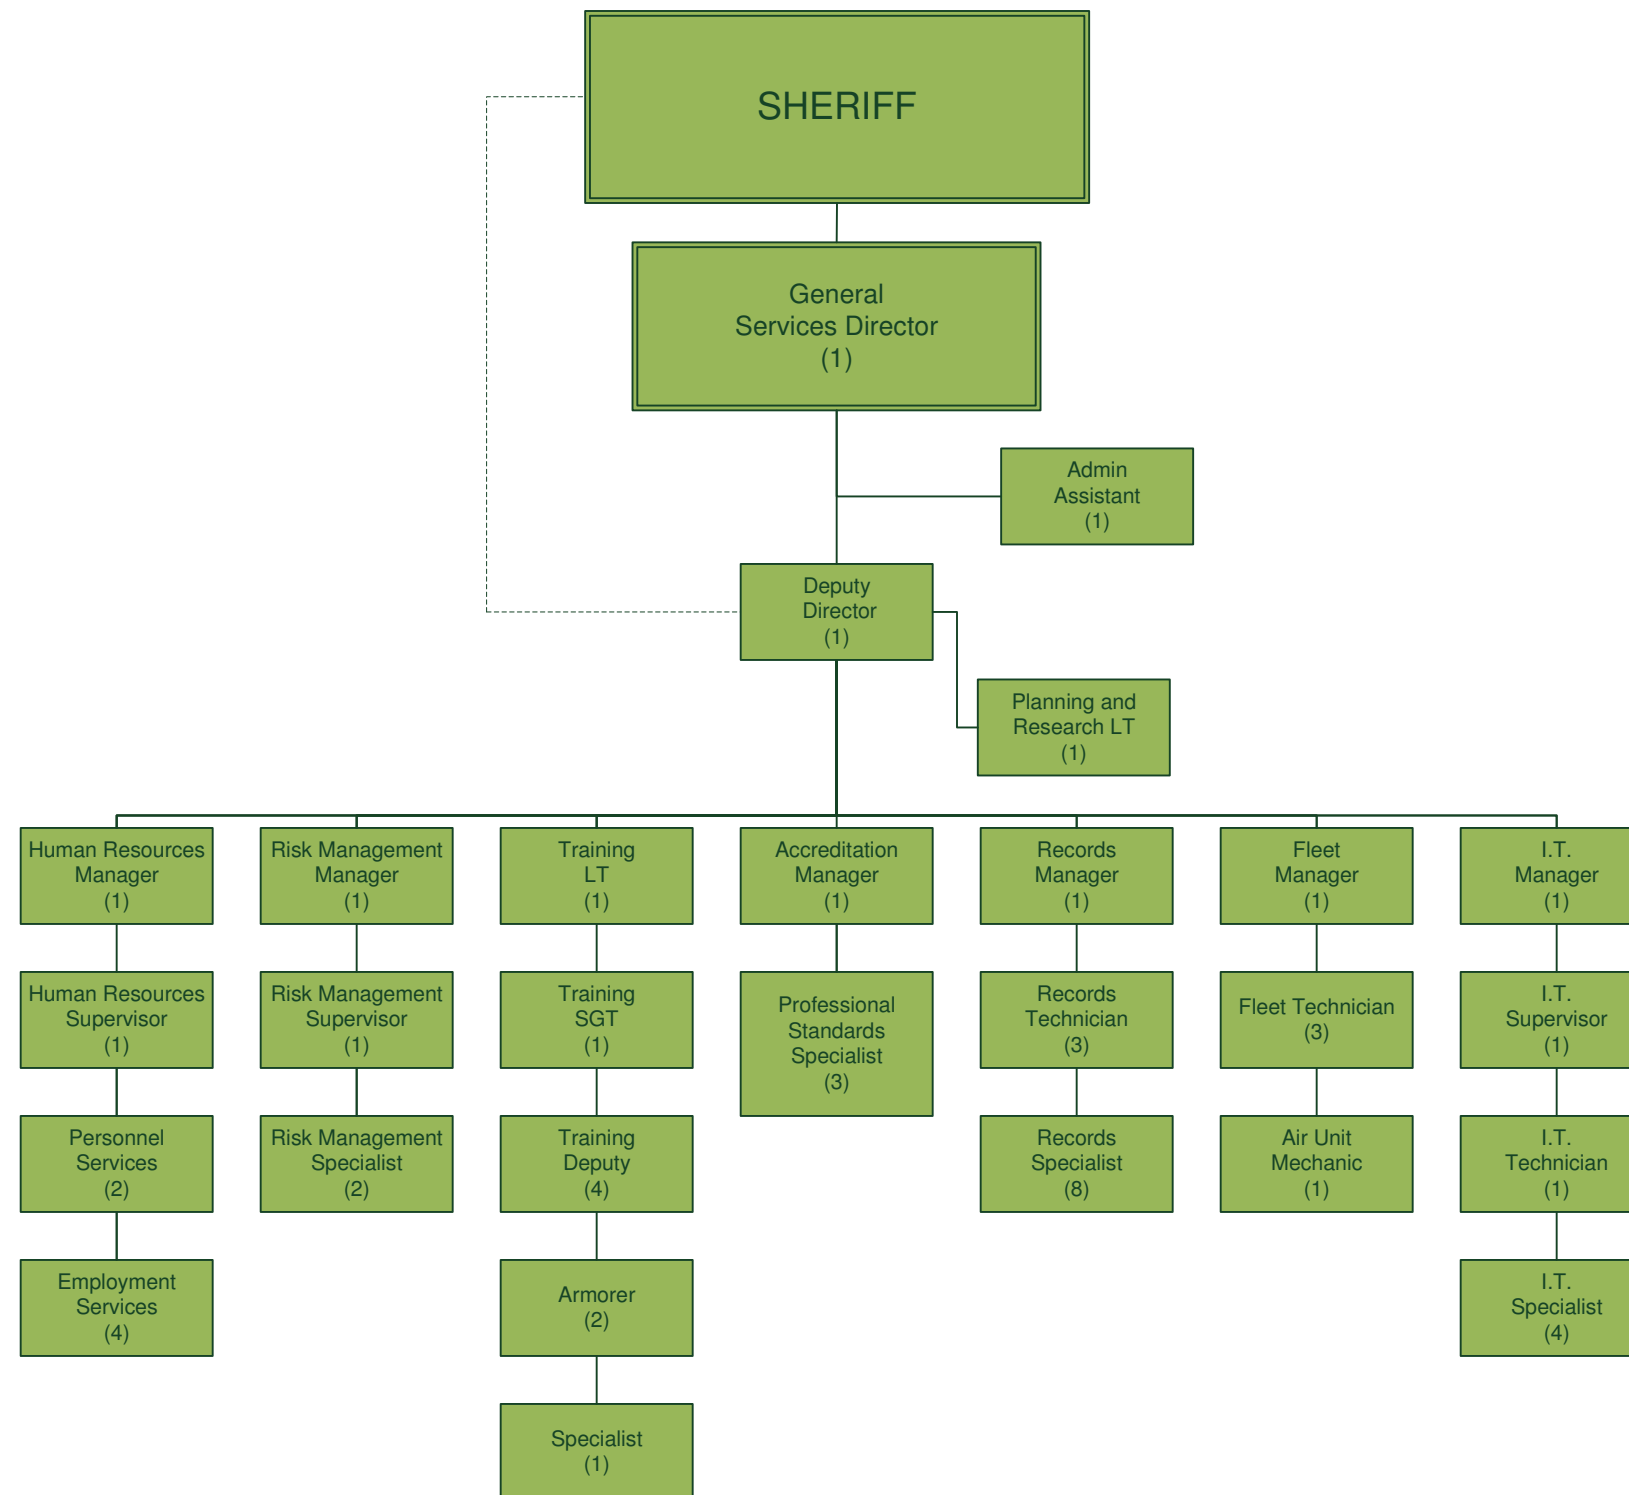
SHERIFF

General Services Director (1)

Admin Assistant (1)

Deputy Director (1)

Planning and Research LT (1)

Human Resources Manager (1)

Human Resources Supervisor (1)

Personnel Services (2)

Employment Services (4)

Risk Management Manager (1)

Risk Management Supervisor (1)

Risk Management Specialist (2)

Training LT (1)

Training SGT (1)

Training Deputy (4)

Armorer (2)

Specialist (1)

Accreditation Manager (1)

Professional Standards Specialist (3)

Records Manager (1)

Records Technician (3)

Records Specialist (8)

Fleet Manager (1)

Fleet Technician (3)

Air Unit Mechanic (1)

I.T. Manager (1)

I.T. Supervisor (1)

I.T. Technician (1)

I.T. Specialist (4)